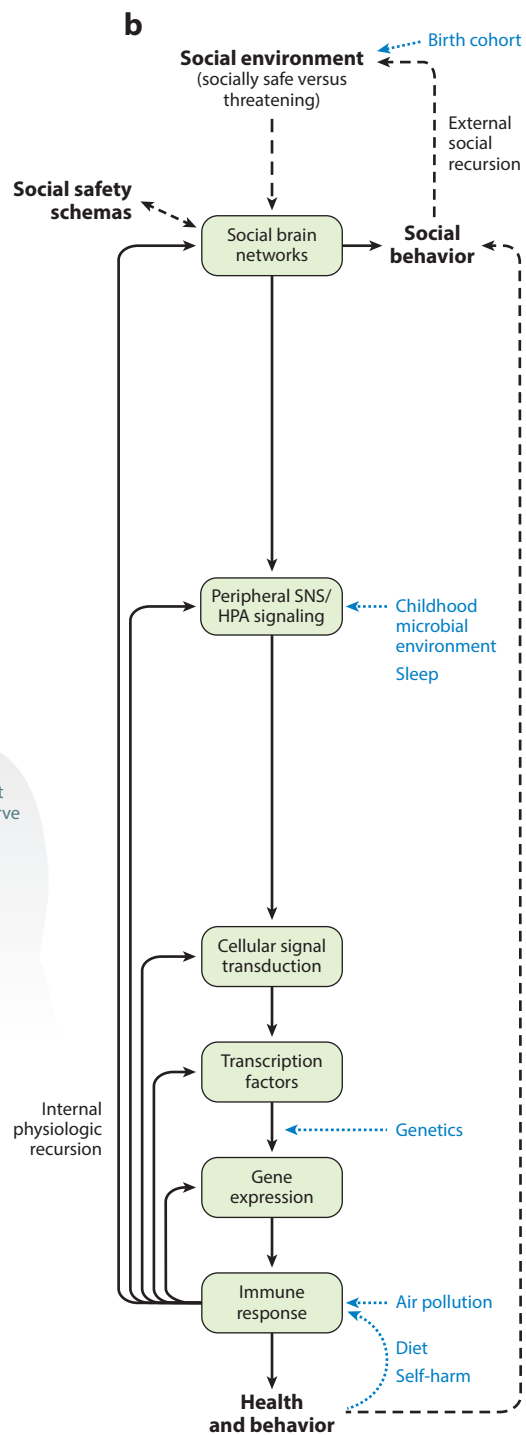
b

Social environment
(socially safe versus threatening)

Birth cohort

External social recursion

Social safety schemas

Social brain networks

Social behavior

Peripheral SNS/ HPA signaling

Childhood microbial environment

Sleep

t
rve

Cellular signal transduction

Transcription factors

Internal physiologic recursion

Genetics

Gene expression

Immune response

Air pollution

Diet

Self-harm

Health and behavior